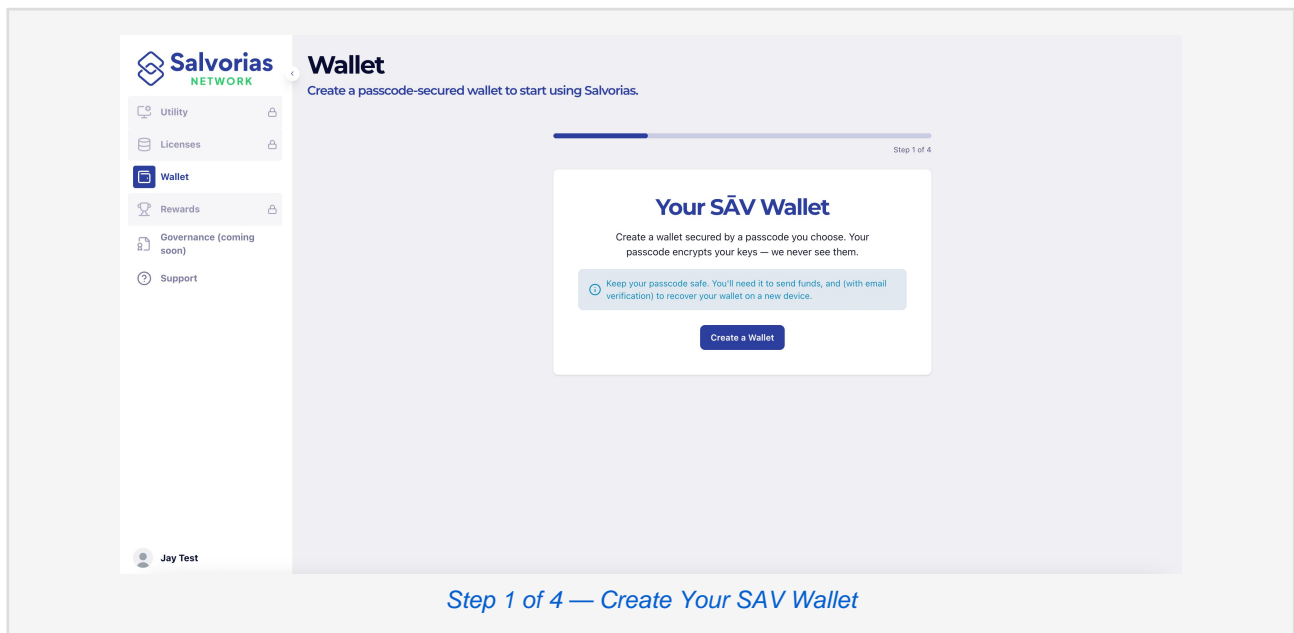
Salvorias
NETWORK

Utility

Licenses

Wallet

Rewards

Governance (coming soon)

Support

Jay Test

Wallet

Create a passcode-secured wallet to start using Salvorias.

Step 1 of 4

Your SĀV Wallet

Create a wallet secured by a passcode you choose. Your passcode encrypts your keys — we never see them.

Keep your passcode safe. You'll need it to send funds, and (with email verification) to recover your wallet on a new device.

Create a Wallet

Step 1 of 4 — Create Your SAV Wallet